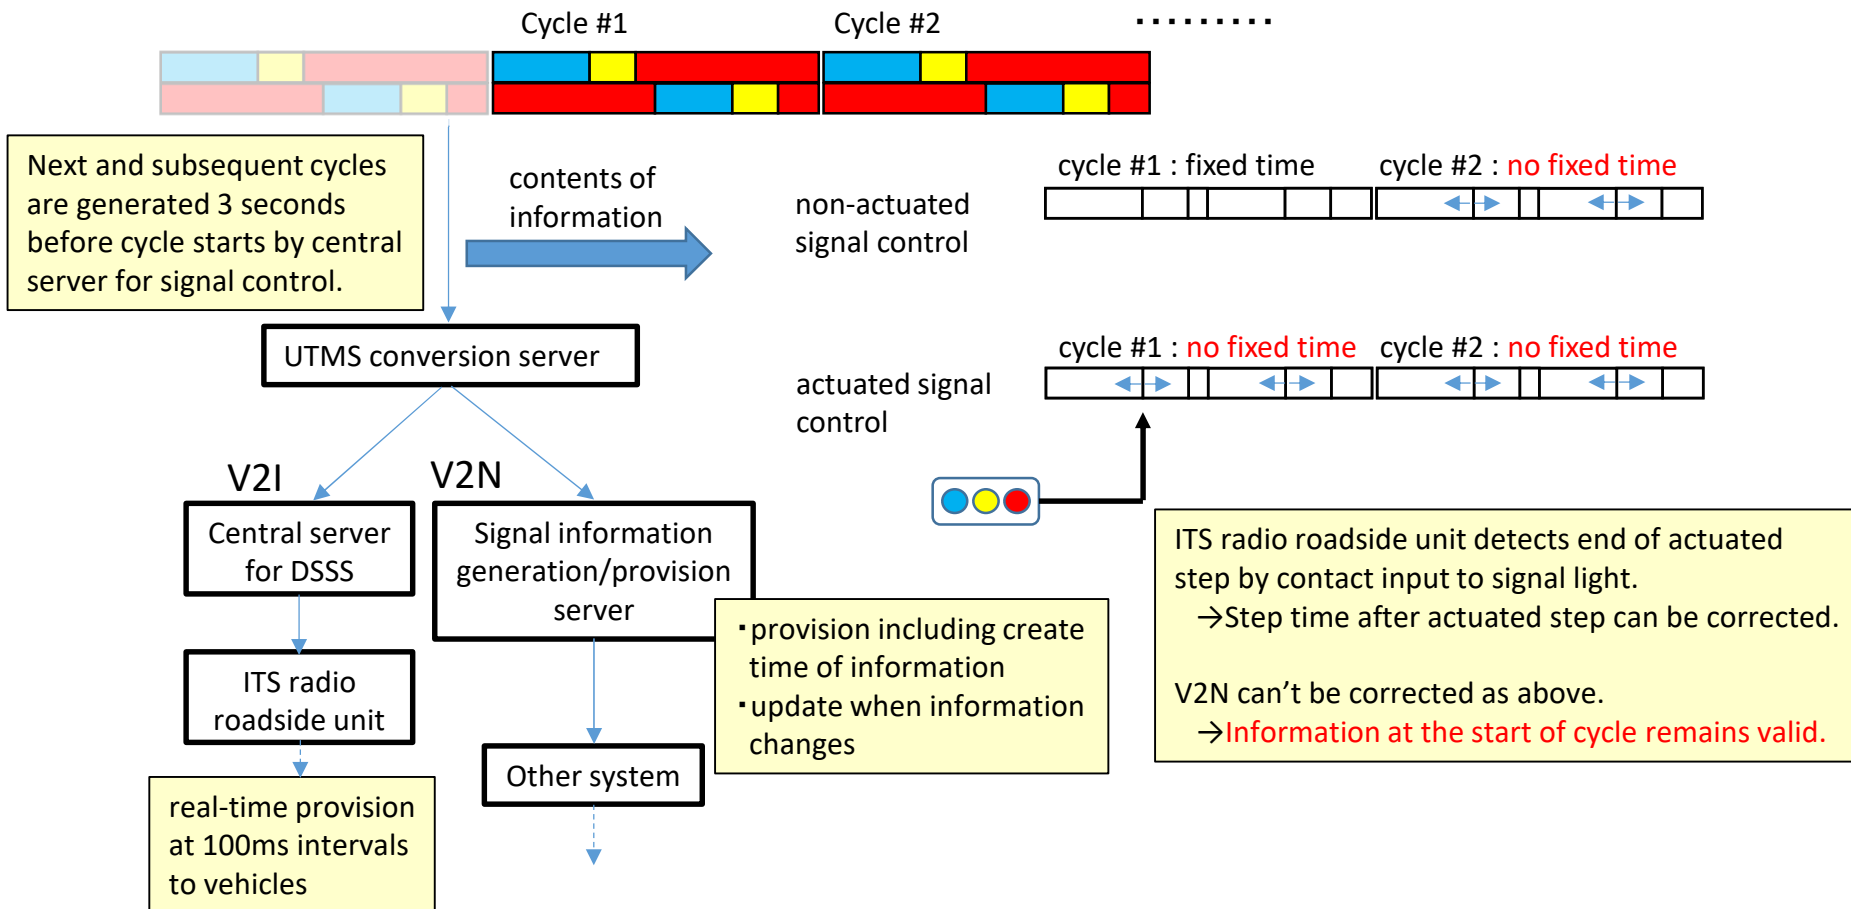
Cycle #1 Cycle #2 .........

Next and subsequent cycles are generated 3 seconds before cycle starts by central server for signal control.

contents of information

non-actuated signal control

cycle #1 : fixed time cycle #2 : no fixed time

UTMS conversion server

actuated signal control

cycle #1 : no fixed time cycle #2 : no fixed time

V2I

V2N

Central server for DSSS

Signal information generation/provision server

ITS radio roadside unit detects end of actuated step by contact input to signal light.
→Step time after actuated step can be corrected.

V2N can’t be corrected as above.
→Information at the start of cycle remains valid.

ITS radio roadside unit

・provision including create time of information
・update when information changes

Other system

real-time provision at 100ms intervals to vehicles